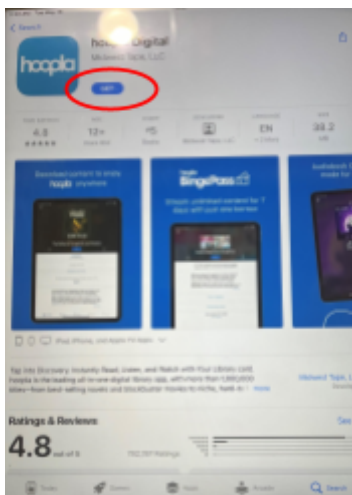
< Search

hoopla

hoo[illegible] Digital

Midwest Tape, LLC

GET

4.8

12+

#5

EN

38.2

Download content to enjoy hoopla anywhere

hoopla BingePass

iPad, iPhone, and Apple TV Apps

Tap into Discovery. Instantly Read, Listen, and Watch with Your Library Card. hoopla is the leading all-in-one digital library app, with more than 1,000,000 titles—from best-selling novels and blockbuster movies to niche, hard-to- more

Midwest Tape, LLC

Ratings & Reviews

See All

4.8

out of 5

Today

Games

Apps

Arcade

Search